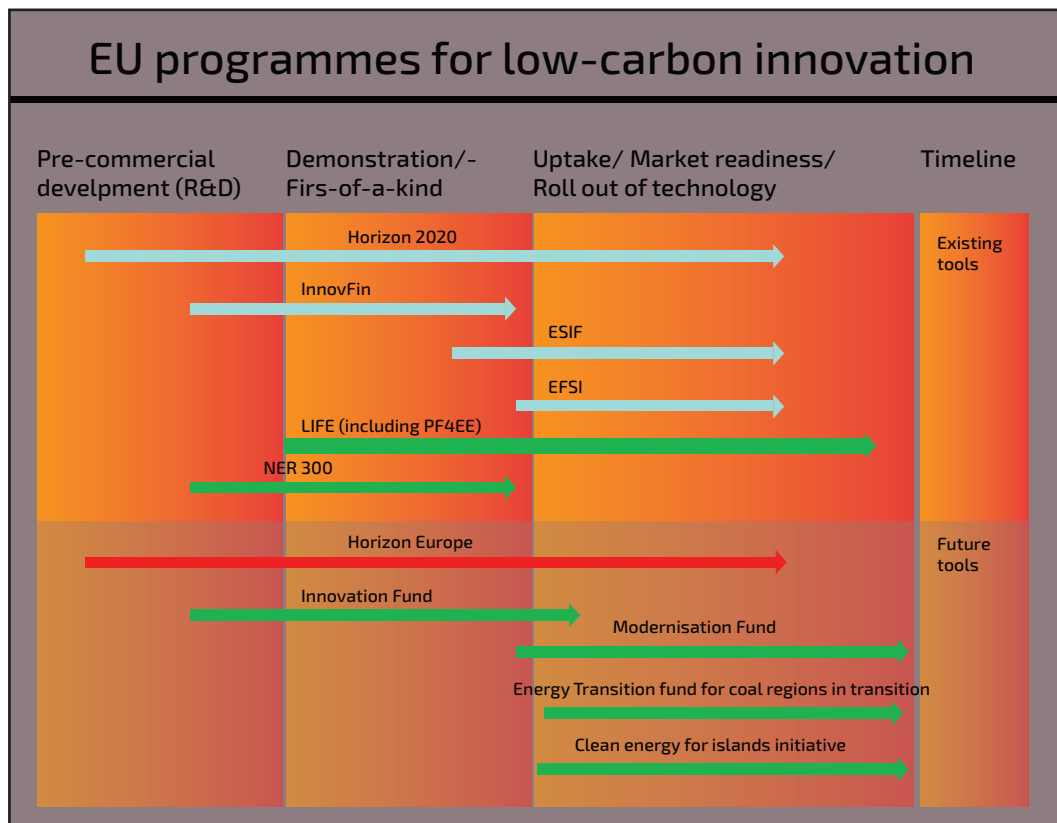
EU programmes for low-carbon innovation

Pre-commercial develpment (R&D)

Demonstration/-Firs-of-a-kind

Uptake/ Market readiness/ Roll out of technology

Timeline

Horizon 2020

Existing tools

InnovFin

ESIF

EFSI

LIFE (including PF4EE)

NER 300

Horizon Europe

Future tools

Innovation Fund

Modernisation Fund

Energy Transition fund for coal regions in transition

Clean energy for islands initiative